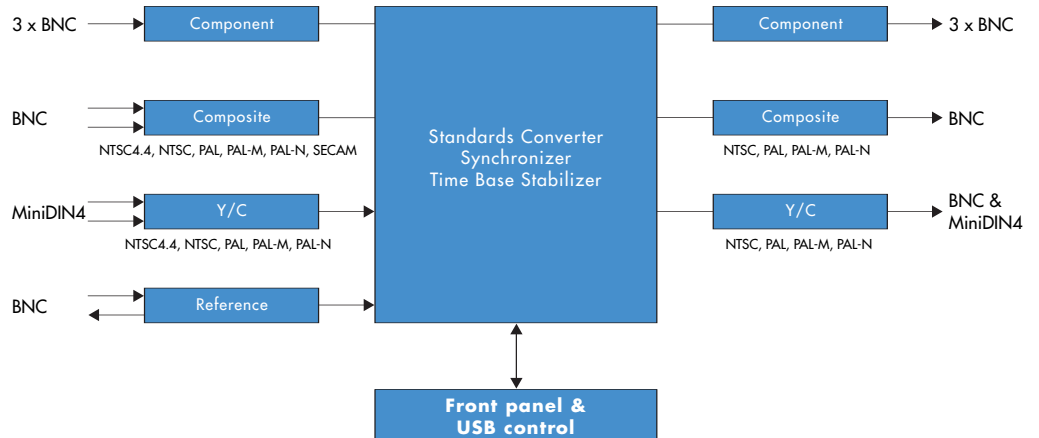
3 x BNC

Component

BNC

Composite

NTSC4.4, NTSC, PAL, PAL-M, PAL-N, SECAM

MiniDIN4

Y/C

NTSC4.4, NTSC, PAL, PAL-M, PAL-N

BNC

Reference

Standards Converter
Synchronizer
Time Base Stabilizer

Component

3 x BNC

Composite

BNC

NTSC, PAL, PAL-M, PAL-N

Y/C

BNC &
MiniDIN4

NTSC, PAL, PAL-M, PAL-N

Front panel &
USB control